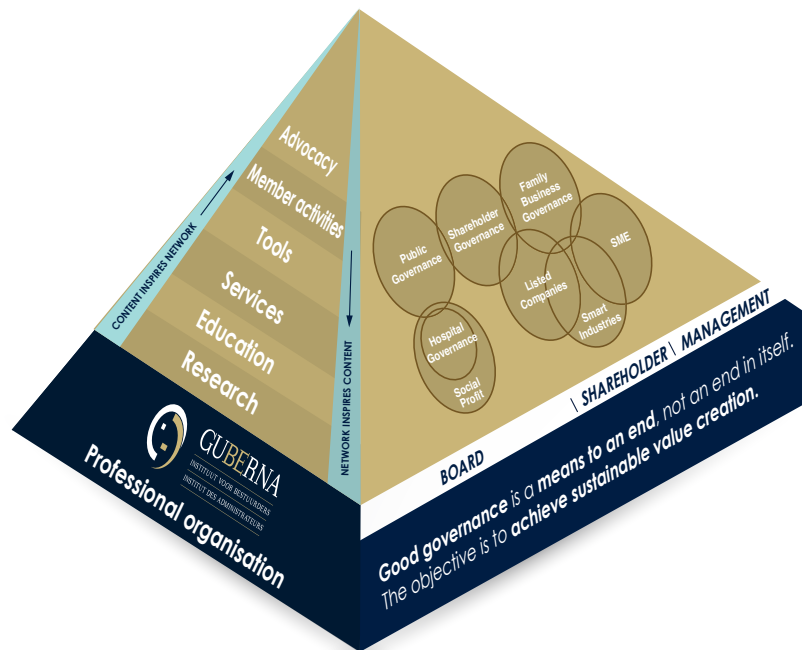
Advocacy
Member activities
Tools
Services
Education
Research

CONTENT INSPIRES NETWORK
NETWORK INSPIRES CONTENT

GUBERNA
INSTITUUT VOOR BESTUURDERS
INSTITUT DES ADMINISTRATEURS

Professional organisation

Public Governance
Shareholder Governance
Family Business Governance
SME
Listed Companies
Smart Industries
Hospital Governance
Social Profit

BOARD \ SHAREHOLDER \ MANAGEMENT

Good governance is a means to an end, not an end in itself. The objective is to achieve sustainable value creation.